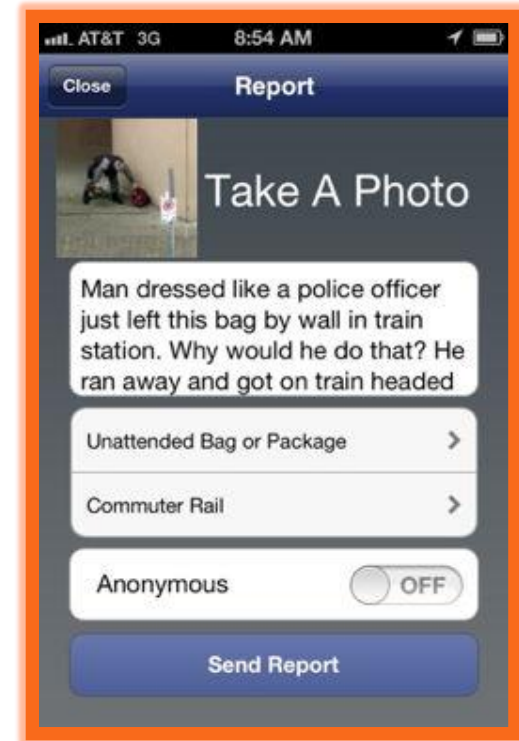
AT&T 3G 8:54 AM

Close

Report

Take A Photo

Man dressed like a police officer just left this bag by wall in train station. Why would he do that? He ran away and got on train headed

Unattended Bag or Package

Commuter Rail

Anonymous

OFF

Send Report